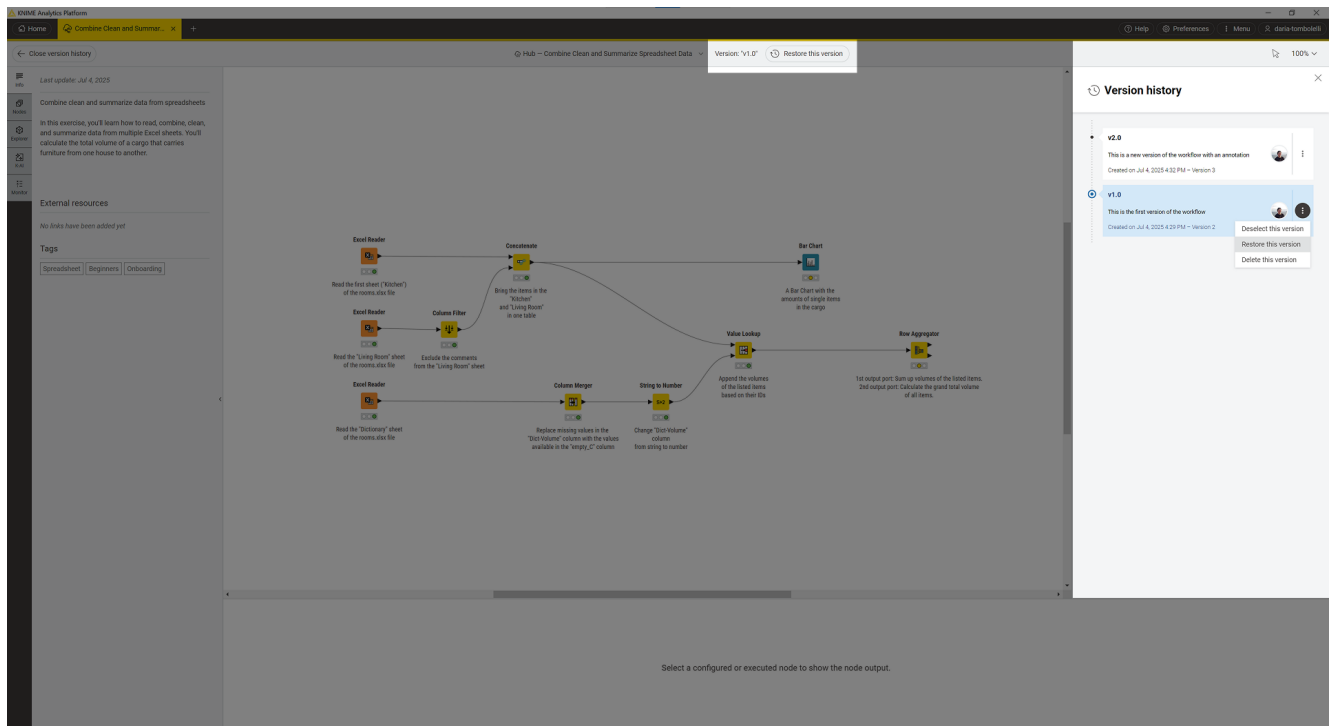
KNIME Analytics Platform

Home
Combine Clean and Summar... ×
+

Help
Preferences
Menu
daria-tombolelli

← Close version history

Hub – Combine Clean and Summarize Spreadsheet Data
Version: "v1.0"
Restore this version

100%

Info
Nodes
Explorer
K-AI
Monitor

Last update: Jul 4, 2025

Combine clean and summarize data from spreadsheets

In this exercise, you'll learn how to read, combine, clean, and summarize data from multiple Excel sheets. You'll calculate the total volume of a cargo that carries furniture from one house to another.

External resources

No links have been added yet

Tags

Spreadsheet
Beginners
Onboarding

Excel Reader
Read the first sheet ("Kitchen") of the rooms.xlsx file

Excel Reader
Read the "Living Room" sheet of the rooms.xlsx file

Column Filter
Exclude the comments from the "Living Room" sheet

Concatenate
Bring the items in the "Kitchen" and "Living Room" in one table

Bar Chart
A Bar Chart with the amounts of single items in the cargo

Value Lookup
Append the volumes of the listed items based on their IDs

Row Aggregator
1st output port: Sum up volumes of the listed items, 2nd output port: Calculate the grand total volume of all items.

Excel Reader
Read the "Dictionary" sheet of the rooms.xlsx file

Column Merger
Replace missing values in the "Dict-Volume" column with the values available in the "empty_C" column

String to Number
Change "Dict-Volume" column from string to number

Select a configured or executed node to show the node output.

Version history

v2.0
This is a new version of the workflow with an annotation
Created on Jul 4, 2025 4:32 PM – Version 3

v1.0
This is the first version of the workflow
Created on Jul 4, 2025 4:29 PM – Version 2

Deselect this version
Restore this version
Delete this version